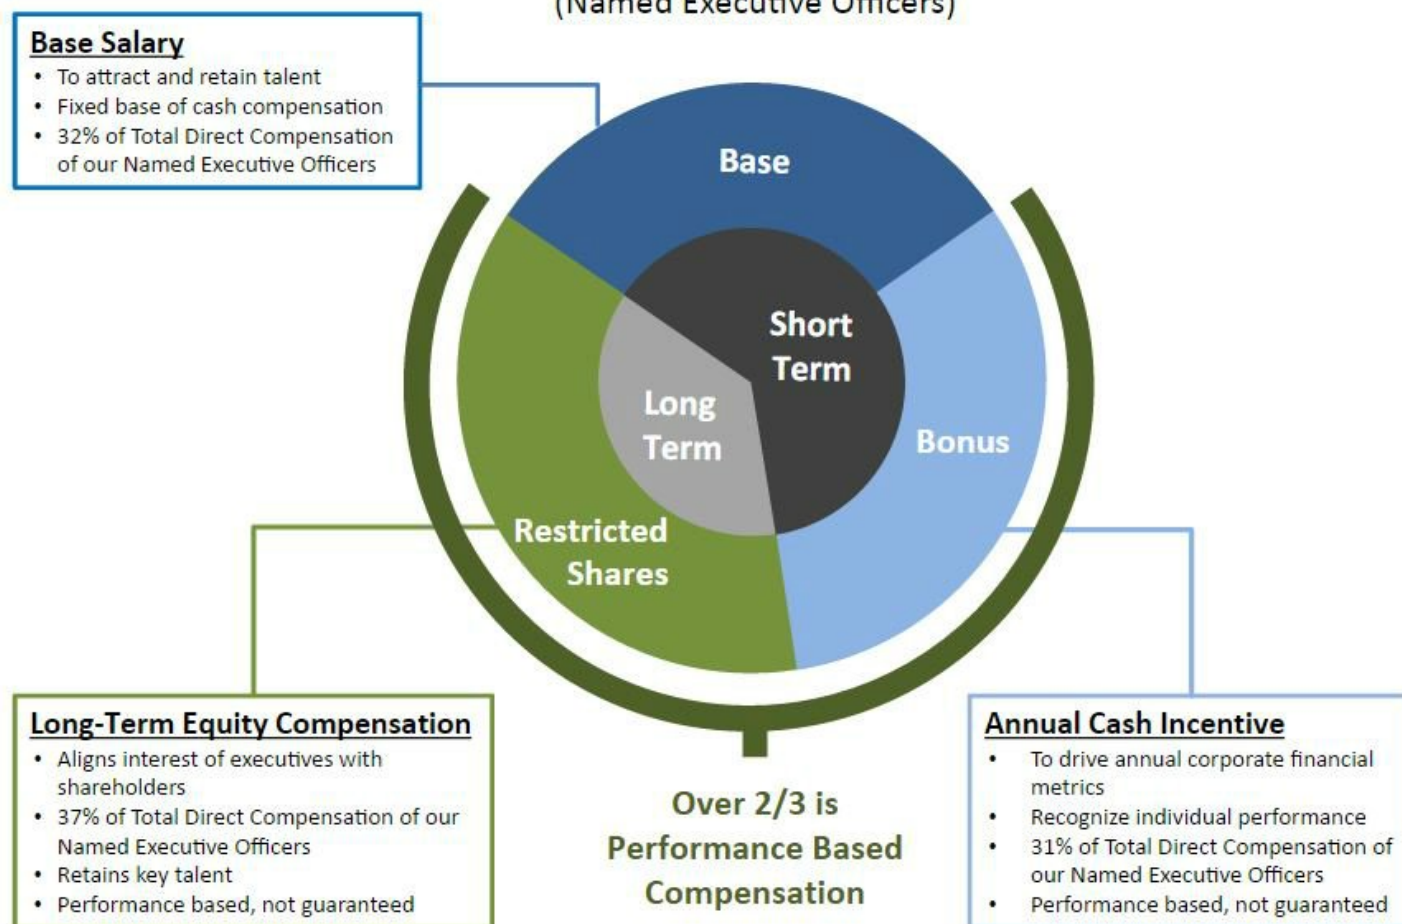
(Named Executive Officers)

**Base Salary**
- To attract and retain talent
- Fixed base of cash compensation
- 32% of Total Direct Compensation of our Named Executive Officers

Base

Short Term

Long Term

Bonus

Restricted Shares

**Long-Term Equity Compensation**
- Aligns interest of executives with shareholders
- 37% of Total Direct Compensation of our Named Executive Officers
- Retains key talent
- Performance based, not guaranteed

Over 2/3 is Performance Based Compensation

**Annual Cash Incentive**
- To drive annual corporate financial metrics
- Recognize individual performance
- 31% of Total Direct Compensation of our Named Executive Officers
- Performance based, not guaranteed